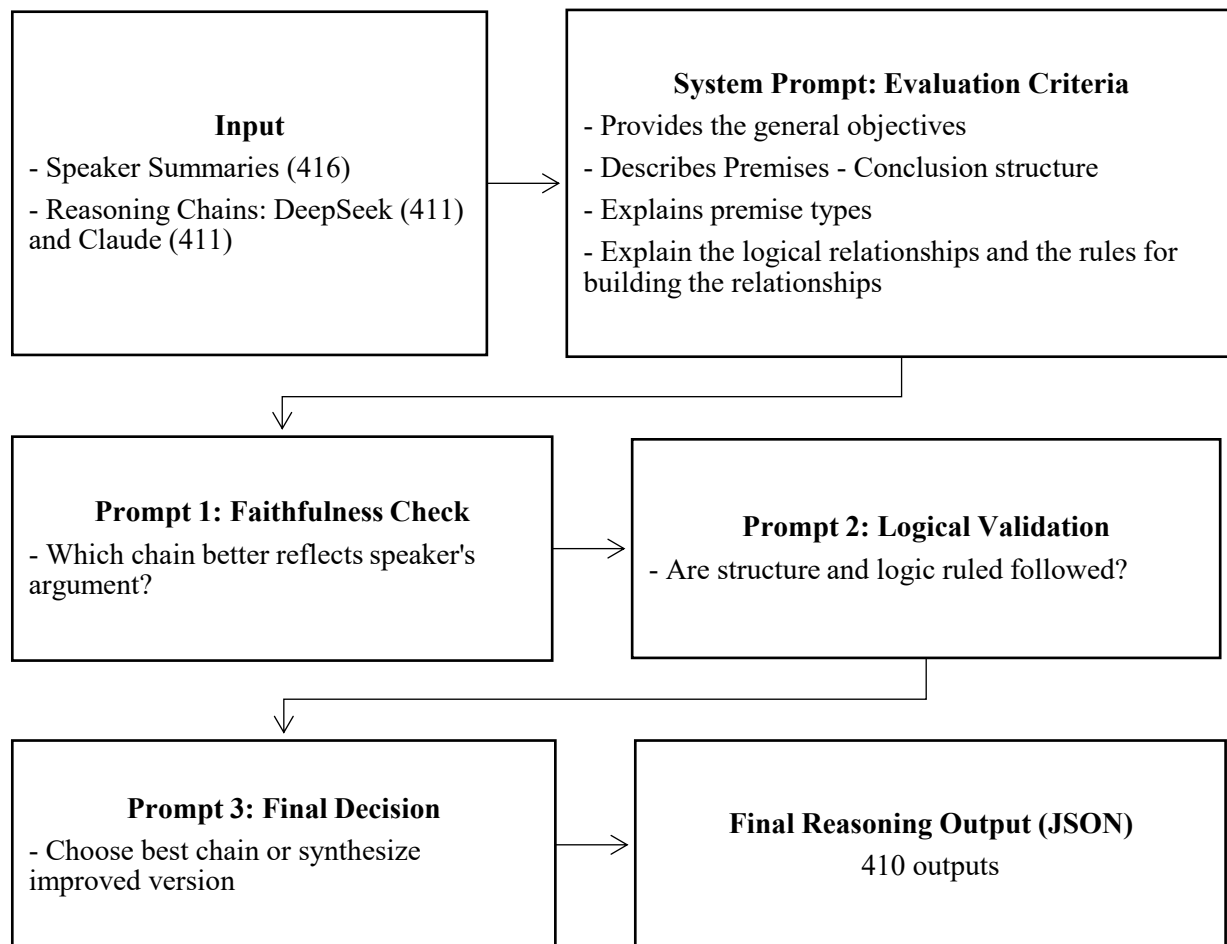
**Input**
- Speaker Summaries (416)
- Reasoning Chains: DeepSeek (411) and Claude (411)

**System Prompt: Evaluation Criteria**
- Provides the general objectives
- Describes Premises - Conclusion structure
- Explains premise types
- Explain the logical relationships and the rules for building the relationships

**Prompt 1: Faithfulness Check**
- Which chain better reflects speaker's argument?

**Prompt 2: Logical Validation**
- Are structure and logic ruled followed?

**Prompt 3: Final Decision**
- Choose best chain or synthesize improved version

**Final Reasoning Output (JSON)**
410 outputs